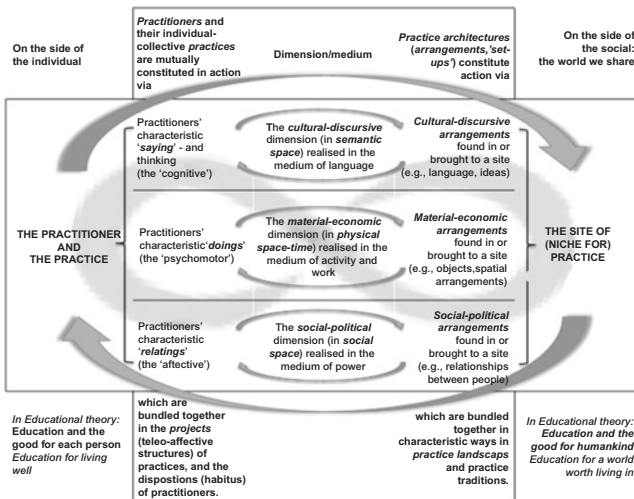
On the side of the individual

*Practitioners* and their individual-collective *practices* are mutually constituted in action via

Dimension/medium

*Practice architectures* (*arrangements*,*'set-ups'*) constitute action via

On the side of the social: the world we share

THE PRACTITIONER AND THE PRACTICE

Practitioners' characteristic '*saying*' - and thinking (the 'cognitive')

The *cultural-discursive* dimension (in *semantic space*) realised in the medium of language

*Cultural-discursive arrangements* found in or brought to a site (e.g., language, ideas)

Practitioners' characteristic'*doings*' (the 'psychomotor')

The *material-economic* dimension (in *physical space-time*) realised in the medium of activity and work

*Material-economic arrangements* found in or brought to a site (e.g., objects,spatial arrangements)

Practitioners' characteristic '*relatings*' (the 'affective')

The *social-political* dimension (in *social space*) realised in the medium of power

*Social-political arrangements* found in or brought to a site (e.g., relationships between people)

THE SITE OF (NICHE FOR) PRACTICE

*In Educational theory:* Education and the good for each person *Education for living well*

which are bundled together in the *projects* (teleo-affective structures) of practices, and the dispostions (habitus) of practitioners.

which are bundled together in characteristic ways in *practice landscapes* and practice traditions.

*In Educational theory:* Education and the good for humankind *Education for a world worth living in*